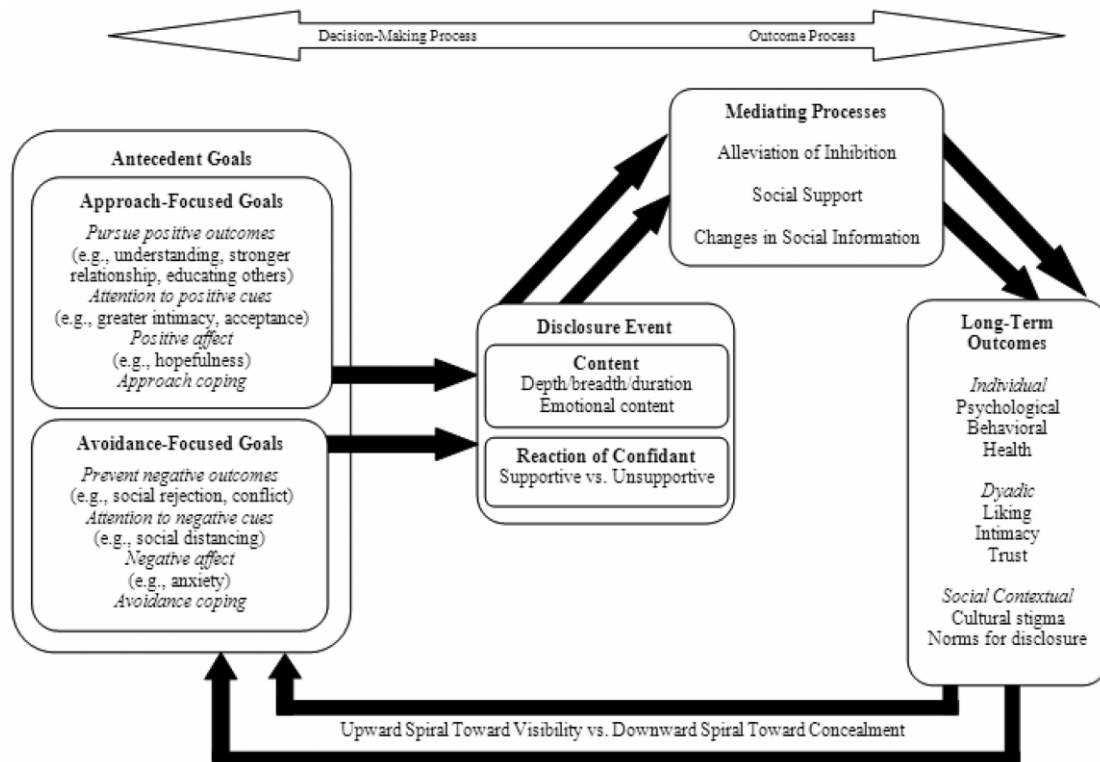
Decision-Making Process

Outcome Process

Antecedent Goals

Approach-Focused Goals

*Pursue positive outcomes*
(e.g., understanding, stronger relationship, educating others)
*Attention to positive cues*
(e.g., greater intimacy, acceptance)
*Positive affect*
(e.g., hopefulness)
*Approach coping*

Avoidance-Focused Goals

*Prevent negative outcomes*
(e.g., social rejection, conflict)
*Attention to negative cues*
(e.g., social distancing)
*Negative affect*
(e.g., anxiety)
*Avoidance coping*

Disclosure Event

Content
Depth/breadth/duration
Emotional content

Reaction of Confidant
Supportive vs. Unsupportive

Mediating Processes

Alleviation of Inhibition

Social Support

Changes in Social Information

Long-Term Outcomes

*Individual*
Psychological
Behavioral
Health

*Dyadic*
Liking
Intimacy
Trust

*Social Contextual*
Cultural stigma
Norms for disclosure

Upward Spiral Toward Visibility vs. Downward Spiral Toward Concealment